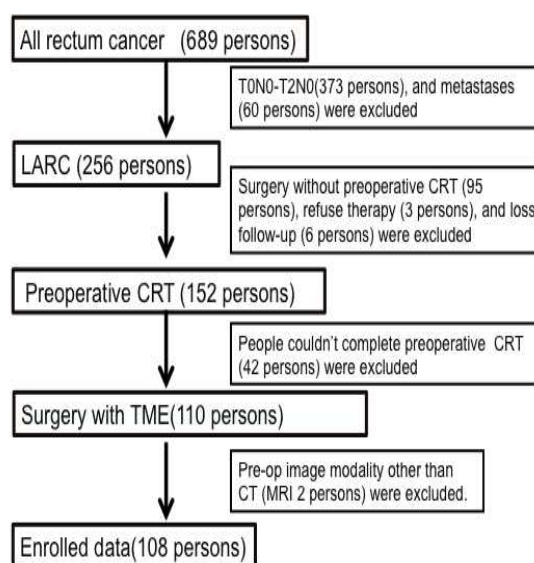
All rectum cancer (689 persons)

T0N0-T2N0(373 persons), and metastases (60 persons) were excluded

LARC (256 persons)

Surgery without preoperative CRT (95 persons), refuse therapy (3 persons), and loss follow-up (6 persons) were excluded

Preoperative CRT (152 persons)

People couldn't complete preoperative CRT (42 persons) were excluded

Surgery with TME(110 persons)

Pre-op image modality other than CT (MRI 2 persons) were excluded.

Enrolled data(108 persons)